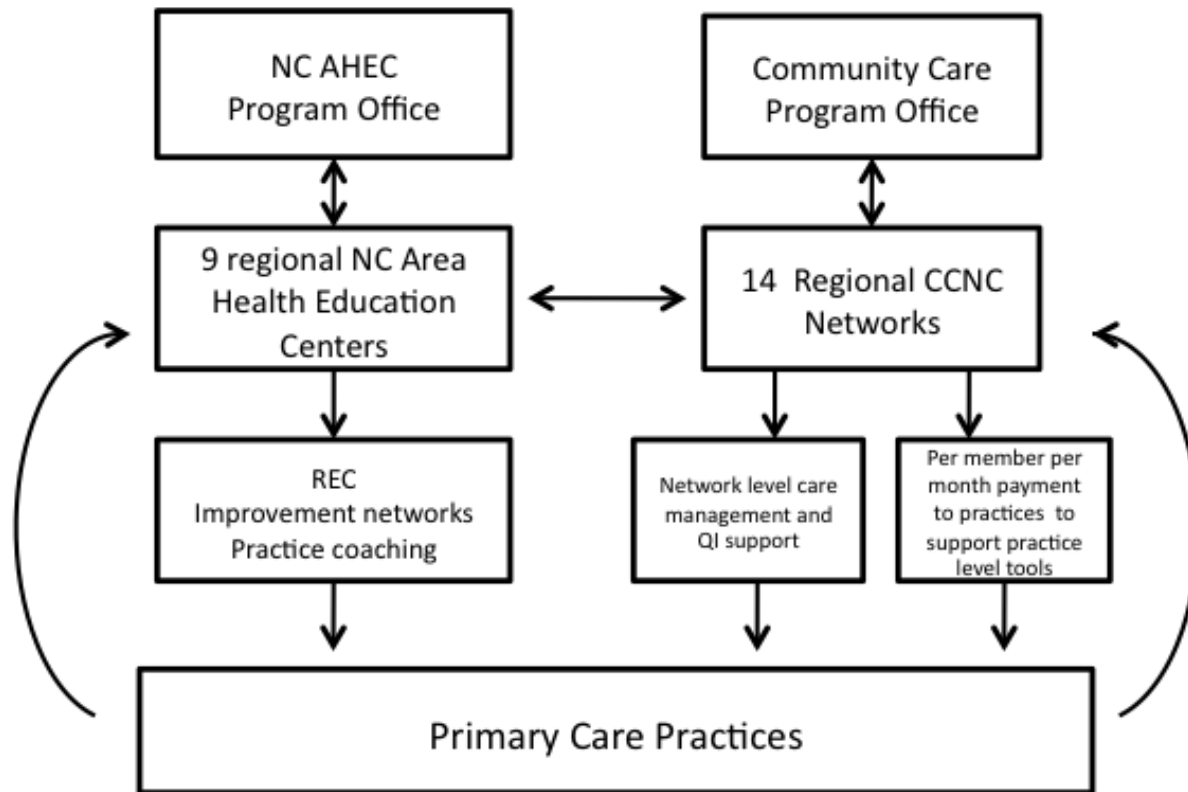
NC AHEC Program Office

Community Care Program Office

9 regional NC Area Health Education Centers

14 Regional CCNC Networks

REC
Improvement networks
Practice coaching

Network level care management and QI support

Per member per month payment to practices to support practice level tools

Primary Care Practices